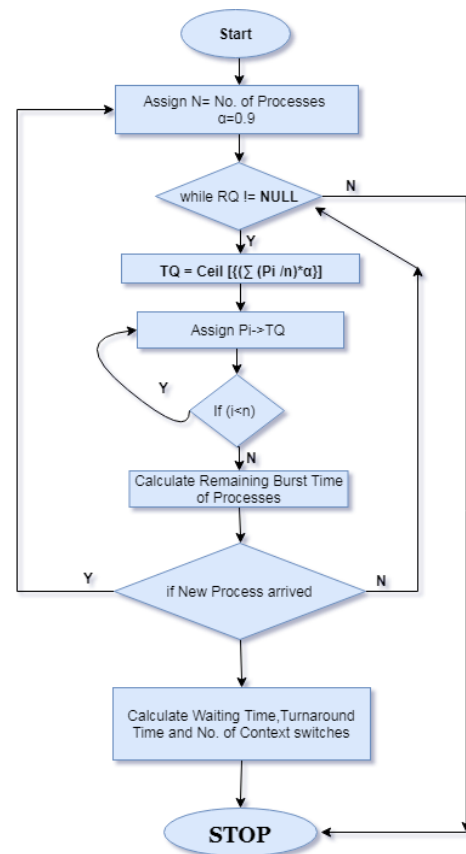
Start

Assign N= No. of Processes
α=0.9

while RQ != NULL

N

Y

TQ = Ceil [((∑ (Pi /n)*α)]

Assign Pi->TQ

Y

If (i<n)

N

Calculate Remaining Burst Time of Processes

Y

if New Process arrived

N

Calculate Waiting Time,Turnaround Time and No. of Context switches

STOP